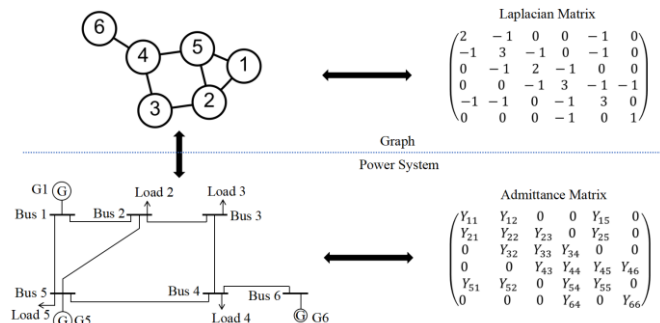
6
4
5
1
3
2

Laplacian Matrix

$\begin{pmatrix} 2 & -1 & 0 & 0 & -1 & 0 \\ -1 & 3 & -1 & 0 & -1 & 0 \\ 0 & -1 & 2 & -1 & 0 & 0 \\ 0 & 0 & -1 & 3 & -1 & -1 \\ -1 & -1 & 0 & -1 & 3 & 0 \\ 0 & 0 & 0 & -1 & 0 & 1 \end{pmatrix}$

Graph

Power System

G1
Load 2
Load 3
Bus 1
Bus 2
Bus 3
Bus 5
Bus 4
Bus 6
Load 5
G5
Load 4
G6

Admittance Matrix

$\begin{pmatrix} Y_{11} & Y_{12} & 0 & 0 & Y_{15} & 0 \\ Y_{21} & Y_{22} & Y_{23} & 0 & Y_{25} & 0 \\ 0 & Y_{32} & Y_{33} & Y_{34} & 0 & 0 \\ 0 & 0 & Y_{43} & Y_{44} & Y_{45} & Y_{46} \\ Y_{51} & Y_{52} & 0 & Y_{54} & Y_{55} & 0 \\ 0 & 0 & 0 & Y_{64} & 0 & Y_{66} \end{pmatrix}$